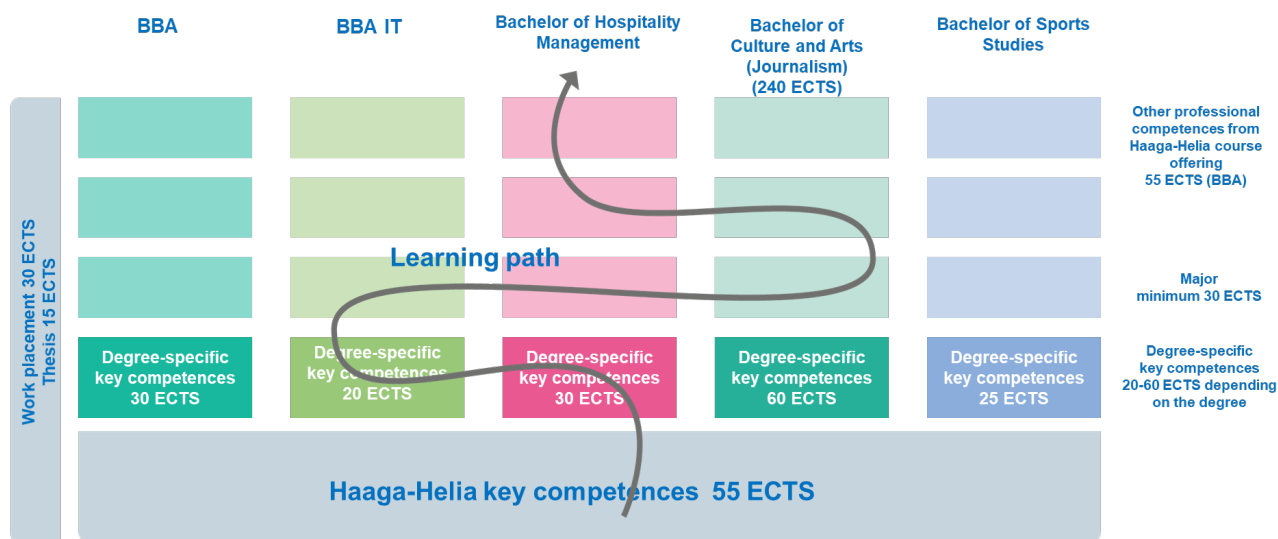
BBA

BBA IT

Bachelor of Hospitality Management

Bachelor of Culture and Arts (Journalism) (240 ECTS)

Bachelor of Sports Studies

Work placement 30 ECTS
Thesis 15 ECTS

Other professional competences from Haaga-Helia course offering 55 ECTS (BBA)

Learning path

Major minimum 30 ECTS

Degree-specific key competences 30 ECTS

Degree-specific key competences 20 ECTS

Degree-specific key competences 30 ECTS

Degree-specific key competences 60 ECTS

Degree-specific key competences 25 ECTS

Degree-specific key competences 20-60 ECTS depending on the degree

Haaga-Helia key competences 55 ECTS